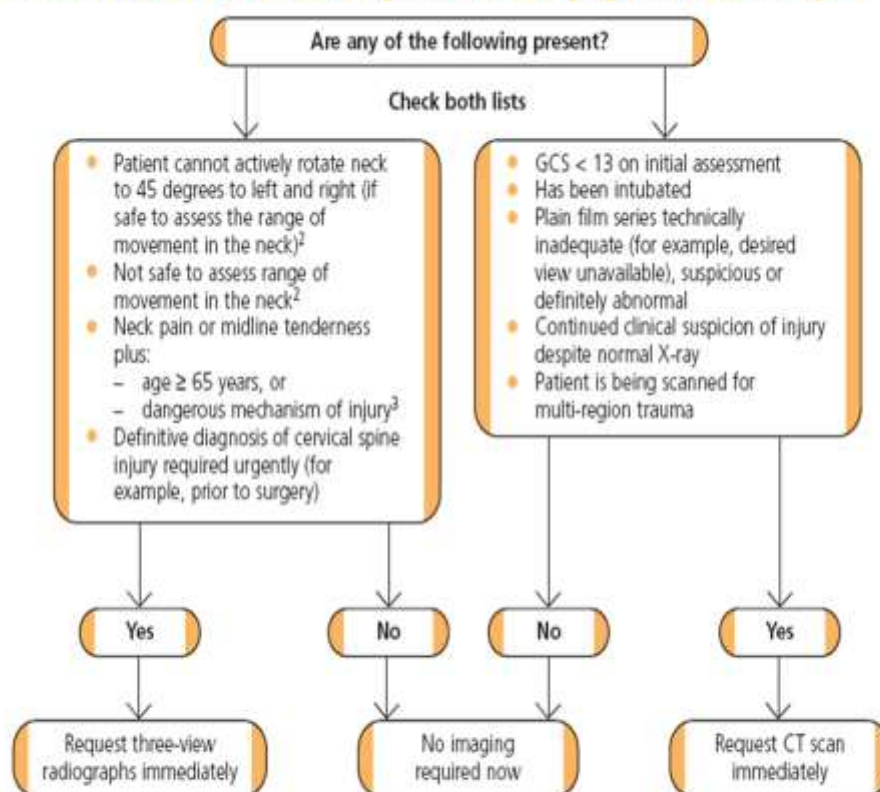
Are any of the following present?

Check both lists

- Patient cannot actively rotate neck to 45 degrees to left and right (if safe to assess the range of movement in the neck)$^2$
- Not safe to assess range of movement in the neck$^2$
- Neck pain or midline tenderness plus:
  – age ≥ 65 years, or
  – dangerous mechanism of injury$^3$
- Definitive diagnosis of cervical spine injury required urgently (for example, prior to surgery)

- GCS < 13 on initial assessment
- Has been intubated
- Plain film series technically inadequate (for example, desired view unavailable), suspicious or definitely abnormal
- Continued clinical suspicion of injury despite normal X-ray
- Patient is being scanned for multi-region trauma

Yes

No

No

Yes

Request three-view radiographs immediately

No imaging required now

Request CT scan immediately